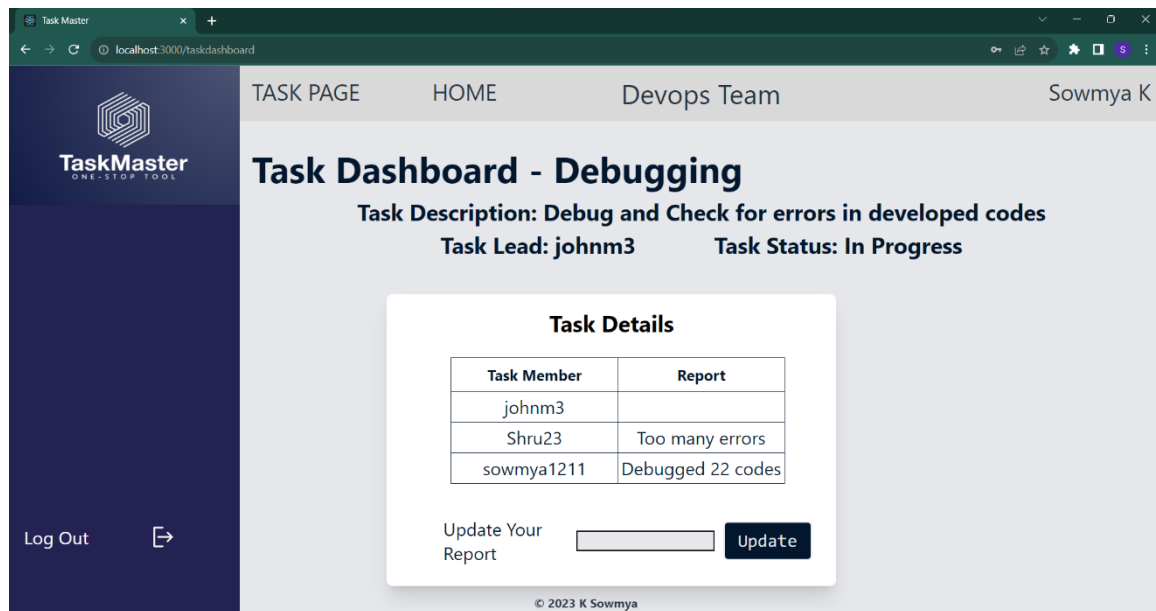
Task Master
localhost:3000/taskdashboard

S

TaskMaster
ONE-STOP TOOL

TASK PAGE HOME Devops Team Sowmya K

Task Dashboard - Debugging

Task Description: Debug and Check for errors in developed codes

Task Lead: johnm3 Task Status: In Progress

Task Details

| Task Member | Report |
|---|---|
| johnm3 | |
| Shru23 | Too many errors |
| sowmya1211 | Debugged 22 codes |

Update Your Report

Update

Log Out

© 2023 K Sowmya